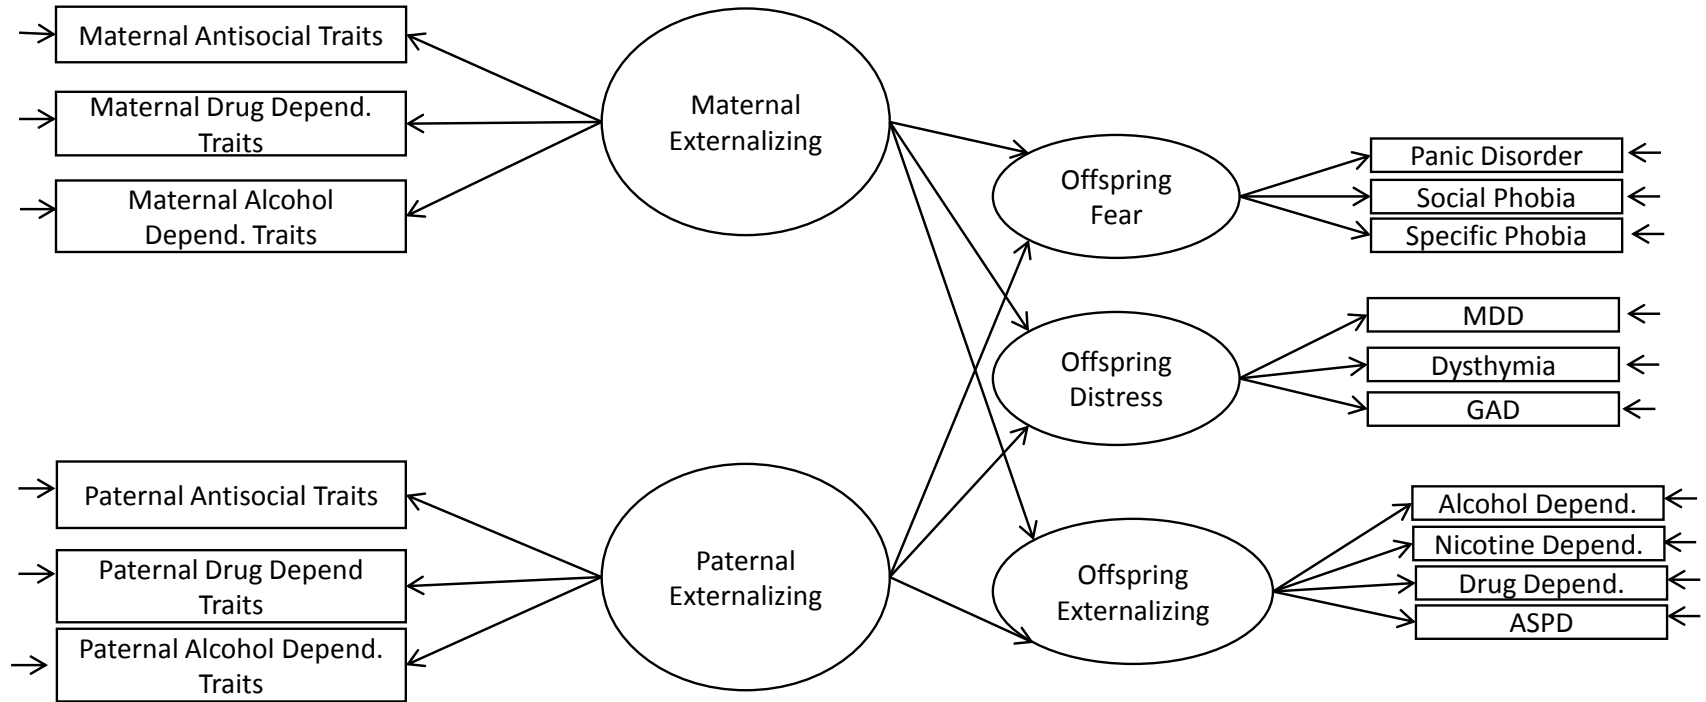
Maternal Antisocial Traits

Maternal Drug Depend. Traits

Maternal Alcohol Depend. Traits

Maternal Externalizing

Offspring Fear

Panic Disorder

Social Phobia

Specific Phobia

Offspring Distress

MDD

Dysthymia

GAD

Paternal Antisocial Traits

Paternal Drug Depend Traits

Paternal Alcohol Depend. Traits

Paternal Externalizing

Offspring Externalizing

Alcohol Depend.

Nicotine Depend.

Drug Depend.

ASPD